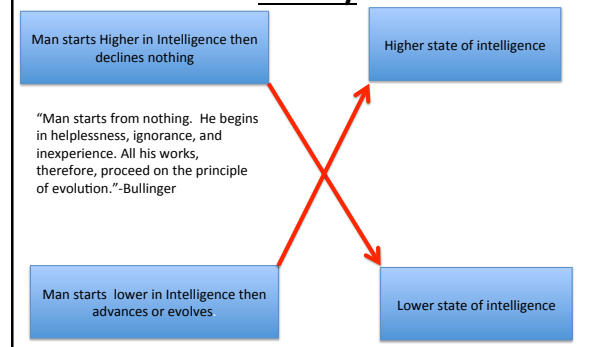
Man starts Higher in Intelligence then declines nothing

Higher state of intelligence

“Man starts from nothing. He begins in helplessness, ignorance, and inexperience. All his works, therefore, proceed on the principle of evolution.”-Bullinger

Man starts lower in Intelligence then advances or evolves.

Lower state of intelligence